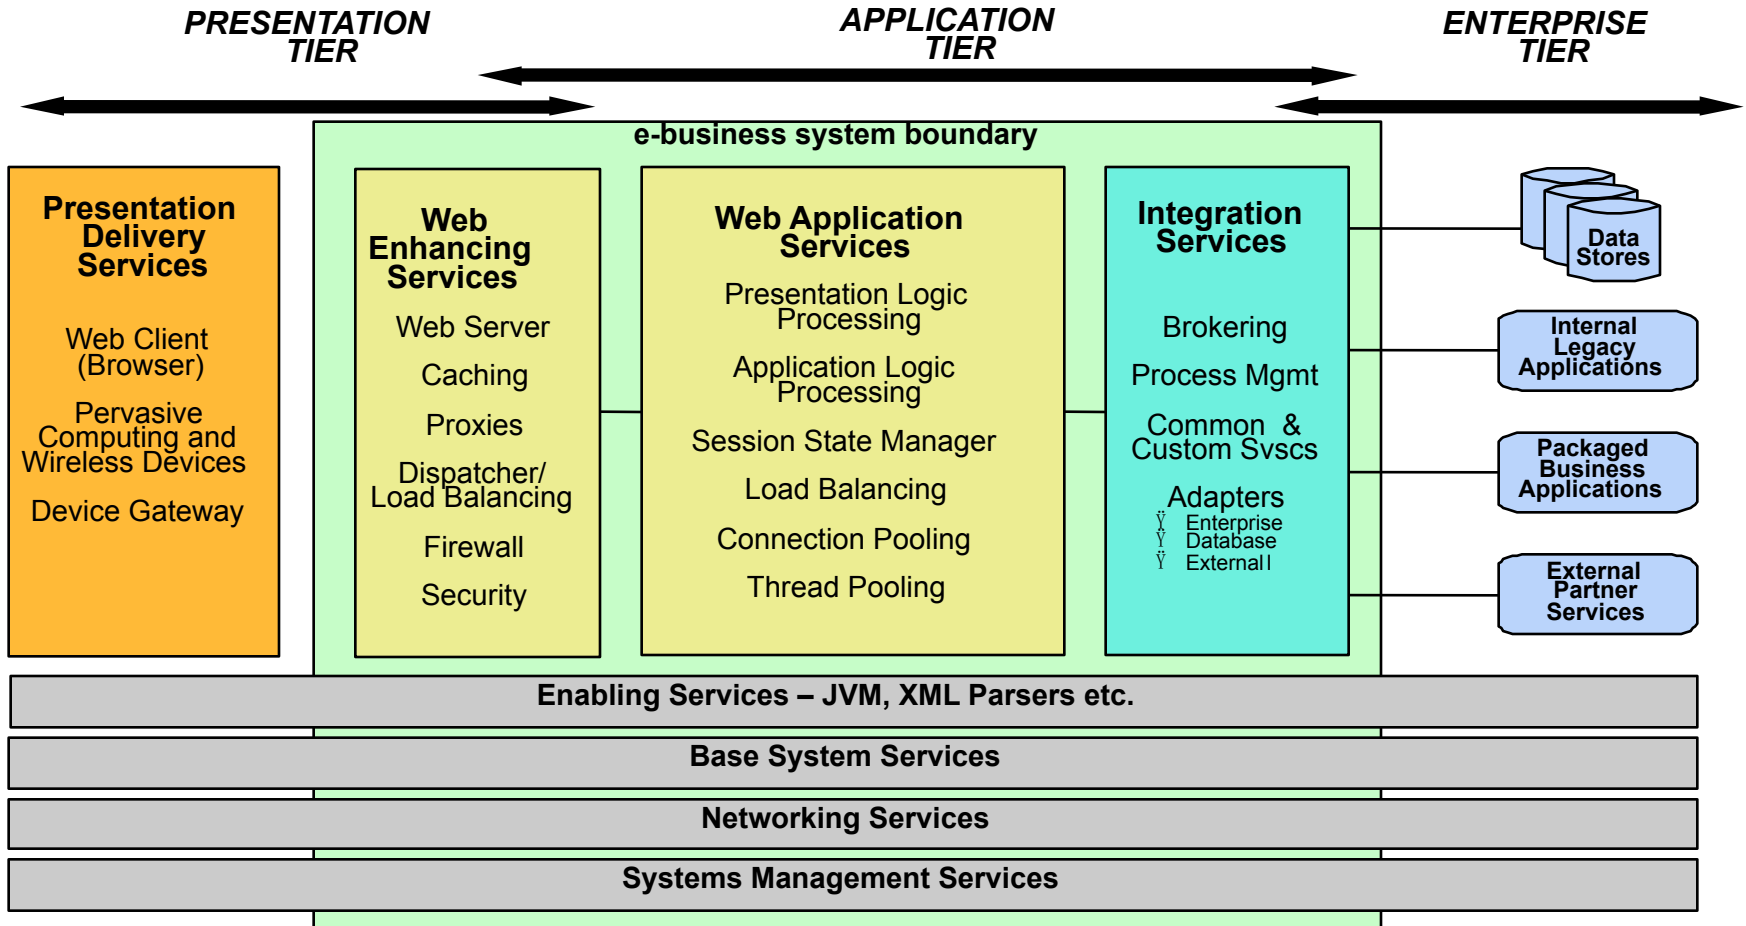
PRESENTATION TIER

APPLICATION TIER

ENTERPRISE TIER

e-business system boundary

Presentation Delivery Services

Web Client (Browser)

Pervasive Computing and Wireless Devices

Device Gateway

Web Enhancing Services

Web Server

Caching

Proxies

Dispatcher/ Load Balancing

Firewall

Security

Web Application Services

Presentation Logic Processing

Application Logic Processing

Session State Manager

Load Balancing

Connection Pooling

Thread Pooling

Integration Services

Brokering

Process Mgmt

Common & Custom Svscs

Adapters
Ÿ Enterprise
Ÿ Database
Ÿ External l

Data Stores

Internal Legacy Applications

Packaged Business Applications

External Partner Services

Enabling Services – JVM, XML Parsers etc.

Base System Services

Networking Services

Systems Management Services